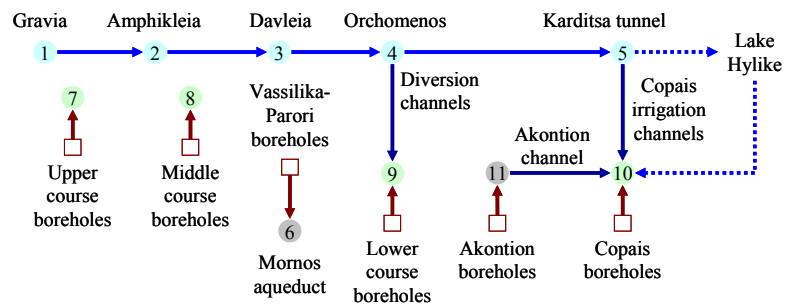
Gravia
Amphikleia
Davleia
Orchomenos
Karditsa tunnel
Lake Hylike

1
2
3
4
5

Diversion channels
Copais irrigation channels

7
8
Vassilika-Parori boreholes

Akontion channel

9
11
10

Upper course boreholes
Middle course boreholes

6

Mornos aqueduct
Lower course boreholes
Akontion boreholes
Copais boreholes